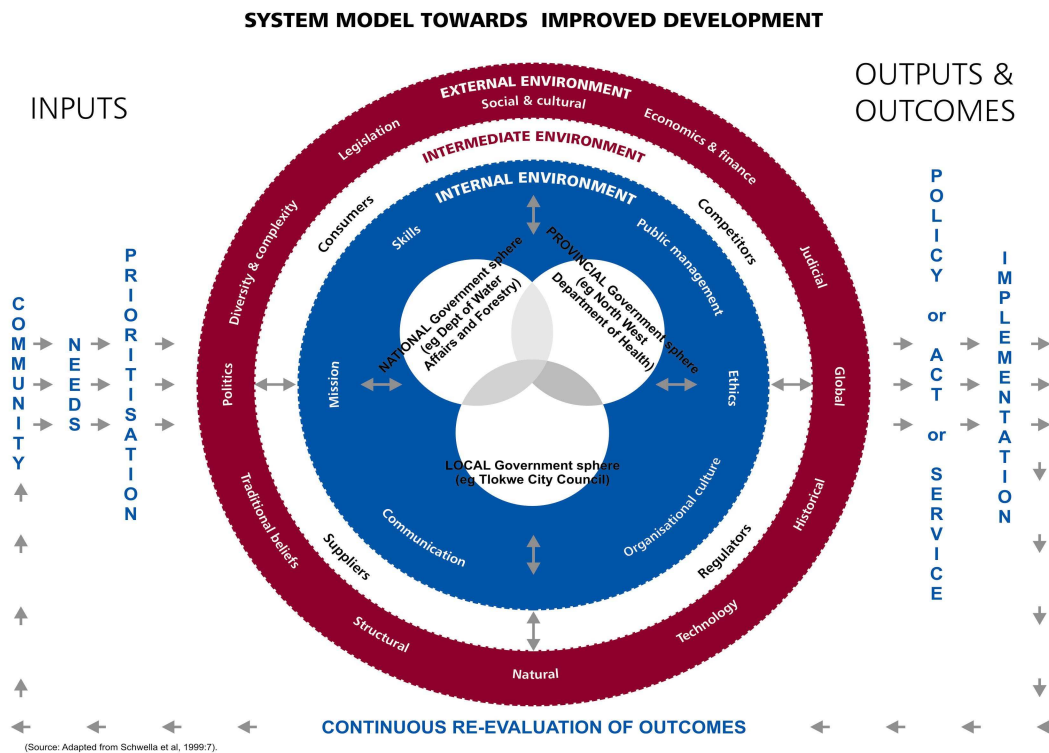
SYSTEM MODEL TOWARDS IMPROVED DEVELOPMENT

INPUTS

OUTPUTS & OUTCOMES

COMMUNITY

NEEDS

PRIORITISATION

EXTERNAL ENVIRONMENT

Social & cultural

Legislation

Economics & finance

Diversity & complexity

Judicial

Politics

Global

Traditional beliefs

Historical

Structural

Technology

Natural

INTERMEDIATE ENVIRONMENT

Consumers

Competitors

Suppliers

Regulators

INTERNAL ENVIRONMENT

Skills

Public management

Mission

Ethics

Communication

Organisational culture

NATIONAL Government sphere (eg Dept of Water Affairs and Forestry)

PROVINCIAL Government sphere (eg North West Department of Health)

LOCAL Government sphere (eg Tlokwe City Council)

POLICY or ACT or SERVICE

IMPLEMENTATION

CONTINUOUS RE-EVALUATION OF OUTCOMES

(Source: Adapted from Schwella et al, 1999:7).